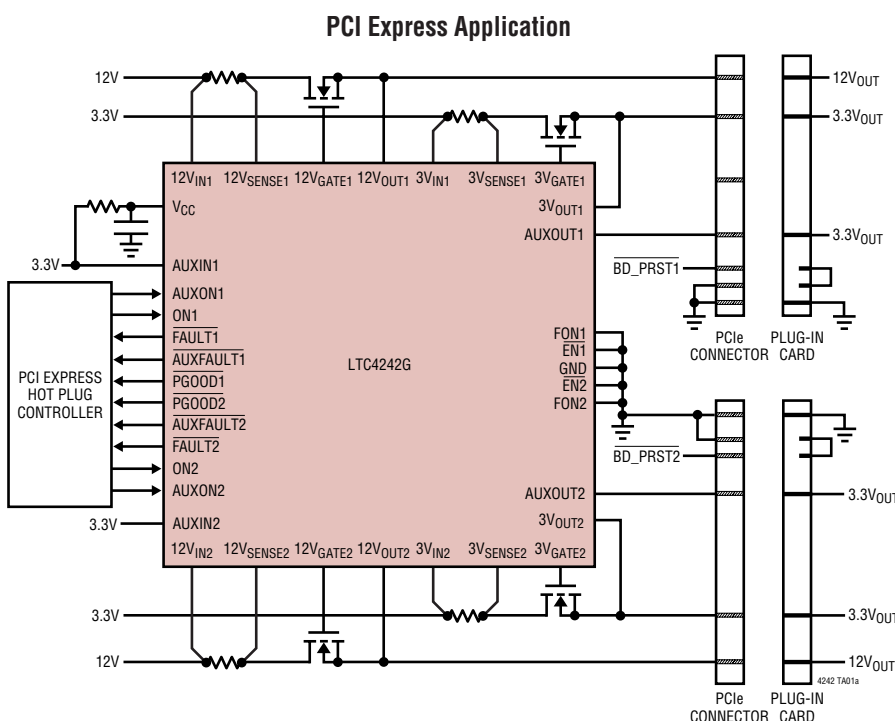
PCI Express Application

12V
3.3V
$12V_{IN1}$ $12V_{SENSE1}$ $12V_{GATE1}$ $12V_{OUT1}$ $3V_{IN1}$ $3V_{SENSE1}$ $3V_{GATE1}$
$V_{CC}$
$3V_{OUT1}$
AUXOUT1
3.3V
AUXIN1
AUXON1
ON1
$\overline{FAULT1}$
$\overline{AUXFAULT1}$
$\overline{PGOOD1}$
$\overline{PGOOD2}$
$\overline{AUXFAULT2}$
$\overline{FAULT2}$
ON2
AUXON2
3.3V
AUXIN2
PCI EXPRESS HOT PLUG CONTROLLER
LTC4242G
FON1
$\overline{EN1}$
$\overline{GND}$
$\overline{EN2}$
FON2
AUXOUT2
$3V_{OUT2}$
$12V_{IN2}$ $12V_{SENSE2}$ $12V_{GATE2}$ $12V_{OUT2}$ $3V_{IN2}$ $3V_{SENSE2}$ $3V_{GATE2}$
3.3V
12V
$\overline{BD\_PRST1}$
$\overline{BD\_PRST2}$
PCIe CONNECTOR
PLUG-IN CARD
$12V_{OUT}$
$3.3V_{OUT}$
$3.3V_{OUT}$
$3.3V_{OUT}$
$3.3V_{OUT}$
$12V_{OUT}$
4242 TA01a
PCIe CONNECTOR
PLUG-IN CARD